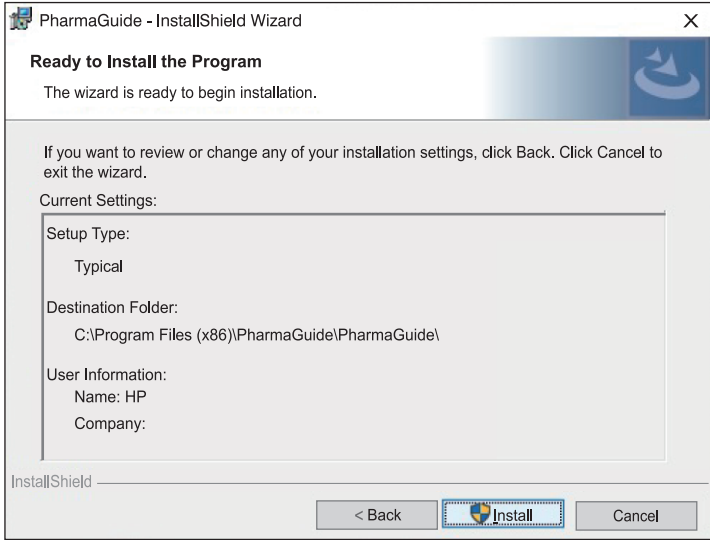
PharmaGuide - InstallShield Wizard

×

Ready to Install the Program

The wizard is ready to begin installation.

If you want to review or change any of your installation settings, click Back. Click Cancel to exit the wizard.

Current Settings:

Setup Type:

Typical

Destination Folder:

C:\Program Files (x86)\PharmaGuide\PharmaGuide\

User Information:

Name: HP

Company:

InstallShield

< Back

Install

Cancel